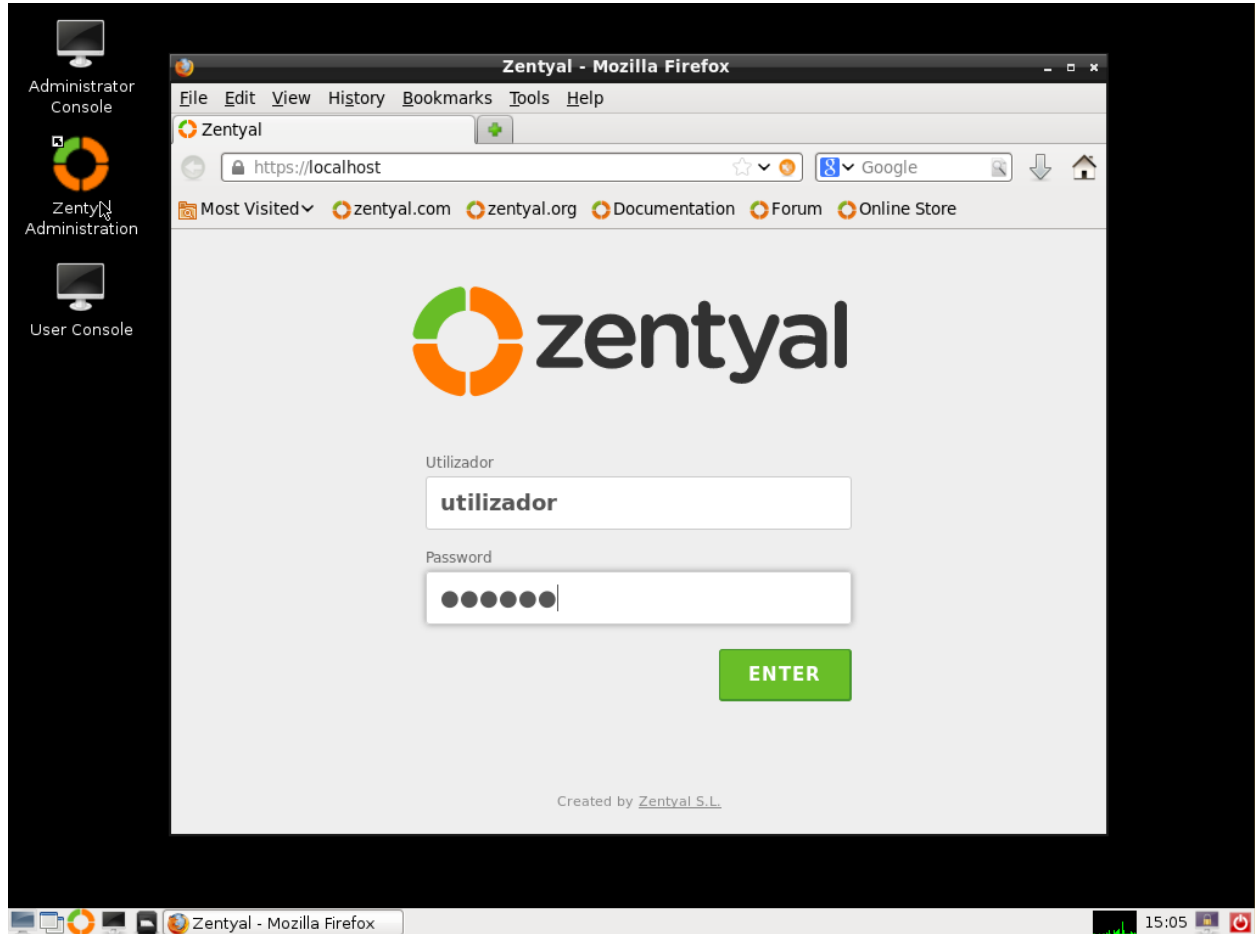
Administrator Console

Zentyal Administration

User Console

Zentyal - Mozilla Firefox

File Edit View History Bookmarks Tools Help

Zentyal

https://localhost

Google

Most Visited zentyal.com zentyal.org Documentation Forum Online Store

zentyal

Utilizador

utilizador

Password

●●●●●●

ENTER

Created by Zentyal S.L.

Zentyal - Mozilla Firefox

15:05